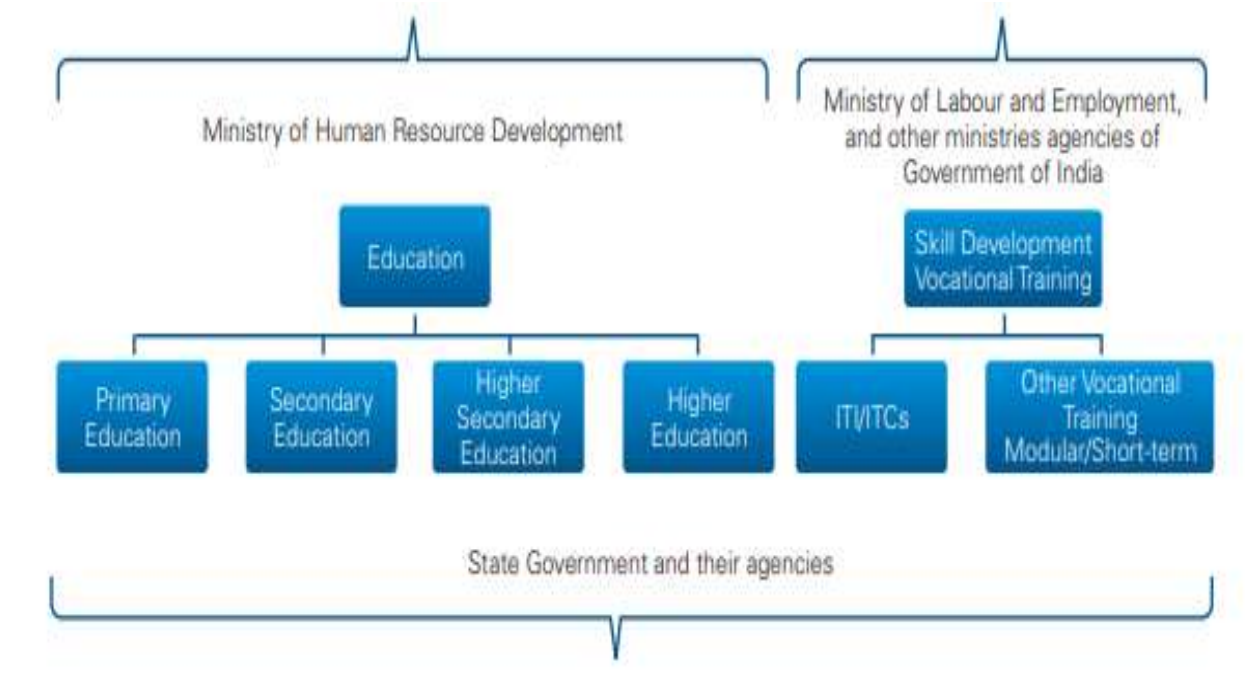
Ministry of Human Resource Development

Ministry of Labour and Employment, and other ministries agencies of Government of India

Education

Skill Development Vocational Training

Primary Education

Secondary Education

Higher Secondary Education

Higher Education

ITI/ITCs

Other Vocational Training Modular/Short-term

State Government and their agencies